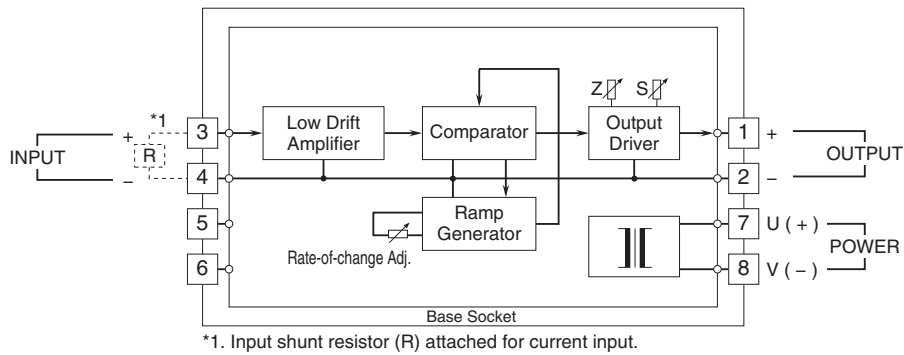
INPUT
+
–
*1
R
3
4
5
6
Low Drift Amplifier
Comparator
Ramp Generator
Rate-of-change Adj.
Z
S
Output Driver
1
2
7
8
+
–
OUTPUT
U ( + )
V ( – )
POWER
Base Socket

*1. Input shunt resistor (R) attached for current input.